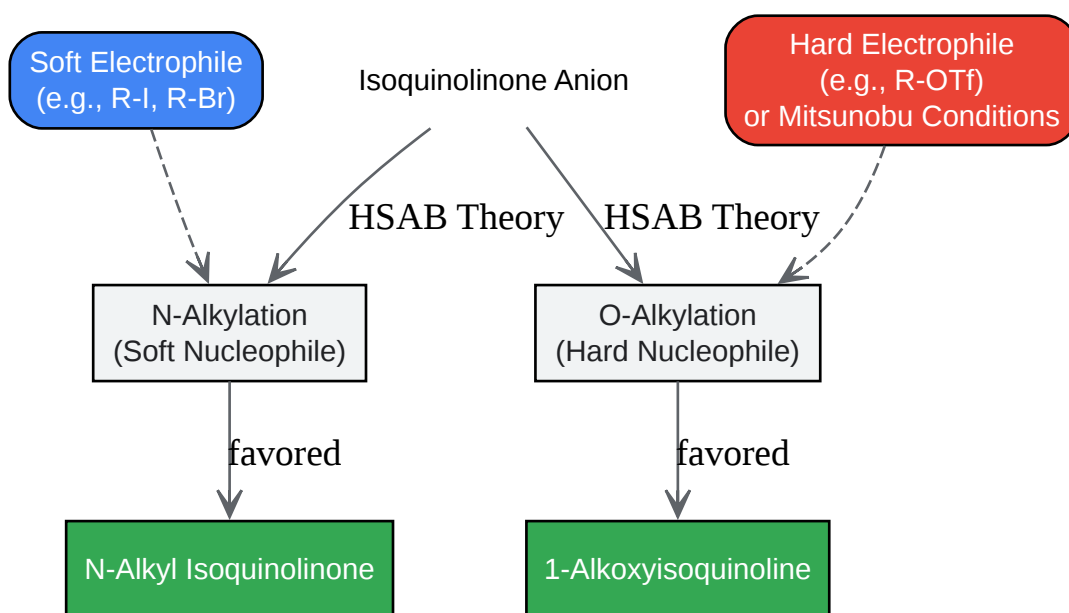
Soft Electrophile
(e.g., R-I, R-Br)

Isoquinolinone Anion

Hard Electrophile
(e.g., R-OTf)
or Mitsunobu Conditions

HSAB Theory

HSAB Theory

N-Alkylation
(Soft Nucleophile)

O-Alkylation
(Hard Nucleophile)

favored

favored

N-Alkyl Isoquinolinone

1-Alkoxyisoquinoline